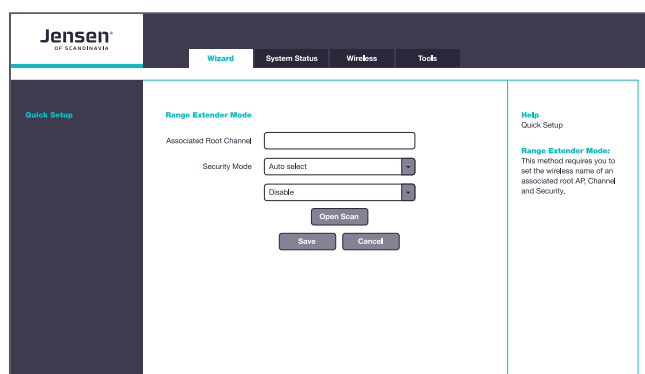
Jensen®
OF SCANDINAVIA

Wizard
System Status
Wireless
Tools

Quick Setup

Range Extender Mode

Associated Root Channel

Security Mode
Auto select

Disable

Open Scan

Save
Cancel

Help
Quick Setup

Range Extender Mode:
This method requires you to set the wireless name of an associated root AP, Channel and Security.